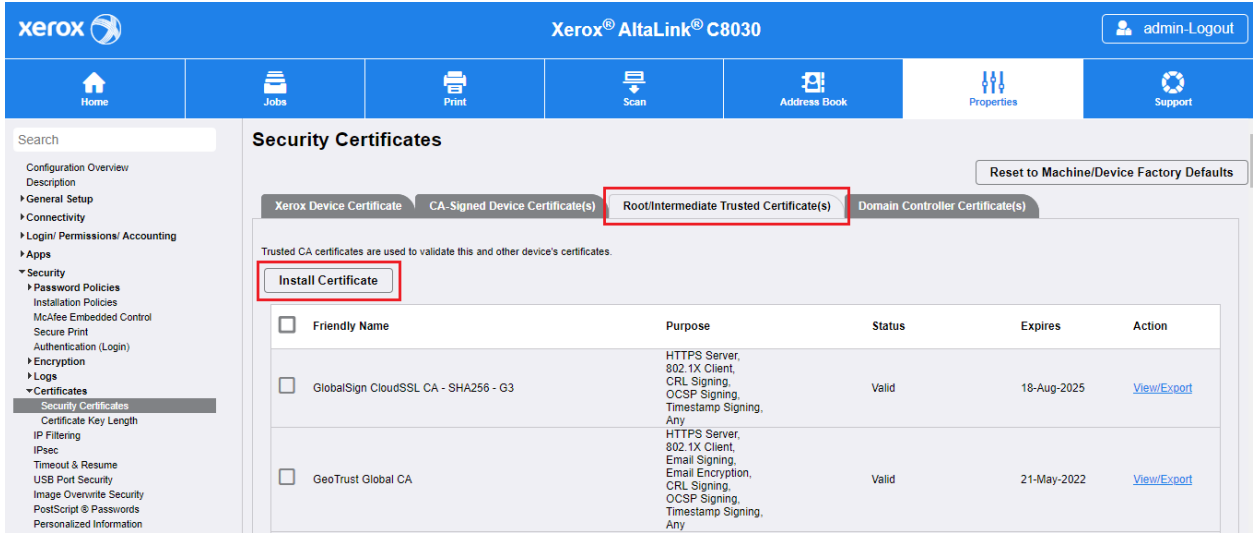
xerox

Xerox® AltaLink® C8030

admin-Logout

Home Jobs Print Scan Address Book Properties Support

Search

Configuration Overview
Description
General Setup
Connectivity
Login/ Permissions/ Accounting
Apps
Security
Password Policies
Installation Policies
McAfee Embedded Control
Secure Print
Authentication (Login)
Encryption
Logs
Certificates
Security Certificates
Certificate Key Length
IP Filtering
IPsec
Timeout & Resume
USB Port Security
Image Overwrite Security
PostScript ® Passwords
Personalized Information

Security Certificates

Reset to Machine/Device Factory Defaults

Xerox Device Certificate | CA-Signed Device Certificate(s) | Root/Intermediate Trusted Certificate(s) | Domain Controller Certificate(s)

Trusted CA certificates are used to validate this and other device's certificates.

Install Certificate

| | Friendly Name | Purpose | Status | Expires | Action |
|---|---|---|---|---|---|
| | GlobalSign CloudSSL CA - SHA256 - G3 | HTTPS Server, 802.1X Client, CRL Signing, OCSP Signing, Timestamp Signing, Any | Valid | 18-Aug-2025 | View/Export |
| | GeoTrust Global CA | HTTPS Server, 802.1X Client, Email Signing, Email Encryption, CRL Signing, OCSP Signing, Timestamp Signing, Any | Valid | 21-May-2022 | View/Export |